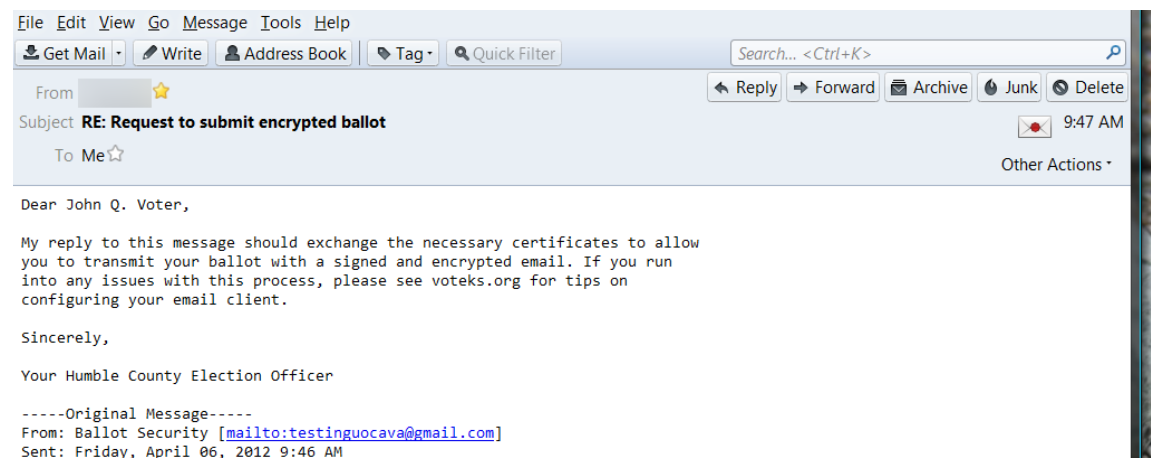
File Edit View Go Message Tools Help

Get Mail Write Address Book Tag Quick Filter Search... <Ctrl+K>

From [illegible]

Subject RE: Request to submit encrypted ballot

To Me

Reply Forward Archive Junk Delete

9:47 AM

Other Actions

Dear John Q. Voter,

My reply to this message should exchange the necessary certificates to allow you to transmit your ballot with a signed and encrypted email. If you run into any issues with this process, please see voteks.org for tips on configuring your email client.

Sincerely,

Your Humble County Election Officer

-----Original Message-----
From: Ballot Security [mailto:testinguocava@gmail.com]
Sent: Friday, April 06, 2012 9:46 AM